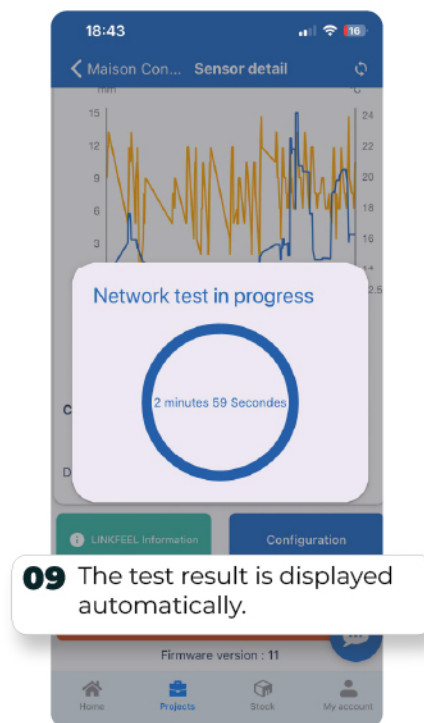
18:43

16

Maison Con... Sensor detail

mm

°C

15

12

9

6

3

24

22

20

18

16

14

12.5

Network test in progress

2 minutes 59 Secondes

C

D

LINKFEEL Information

Configuration

09 The test result is displayed automatically.

Firmware version : 11

Home

Projects

Stock

My account